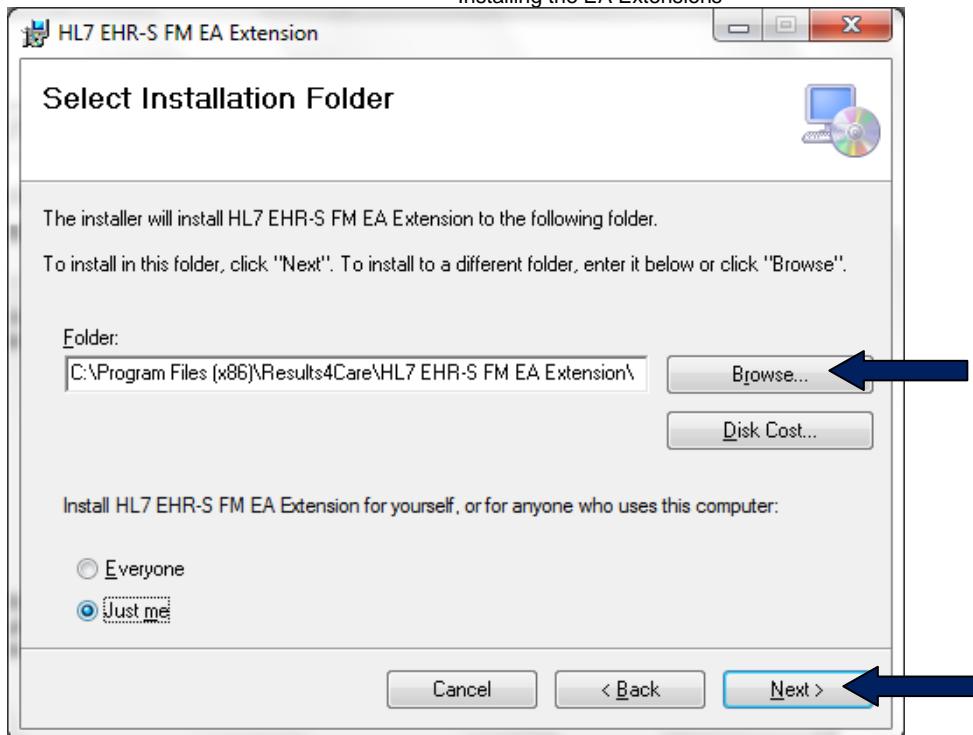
Installing the EA Extensions

HL7 EHR-S FM EA Extension

Select Installation Folder

The installer will install HL7 EHR-S FM EA Extension to the following folder.

To install in this folder, click "Next". To install to a different folder, enter it below or click "Browse".

Folder:

C:\Program Files (x86)\Results4Care\HL7 EHR-S FM EA Extension\

Browse...

Disk Cost...

Install HL7 EHR-S FM EA Extension for yourself, or for anyone who uses this computer:

Everyone

Just me

Cancel

< Back

Next >